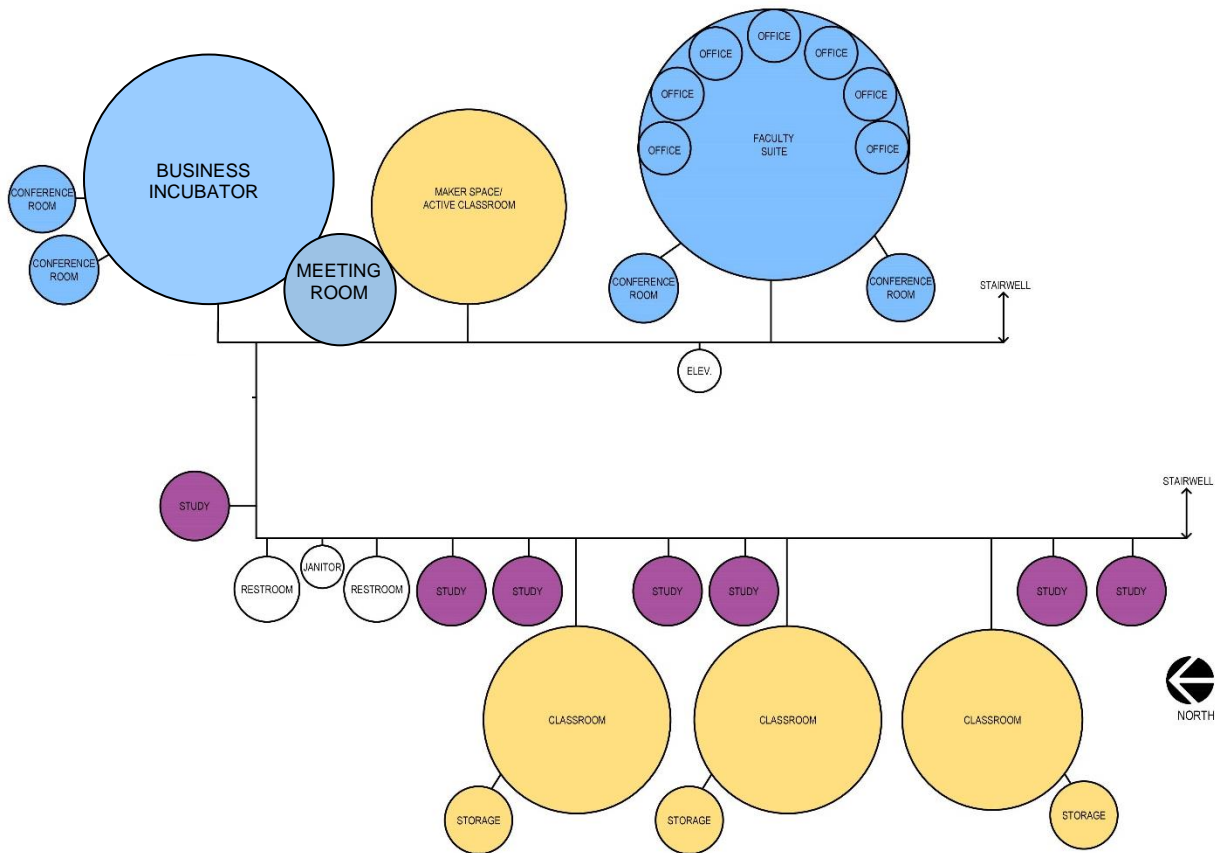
CONFERENCE ROOM

CONFERENCE ROOM

BUSINESS INCUBATOR

MEETING ROOM

MAKER SPACE/ ACTIVE CLASSROOM

OFFICE

OFFICE

OFFICE

OFFICE

OFFICE

OFFICE

OFFICE

FACULTY SUITE

CONFERENCE ROOM

CONFERENCE ROOM

STAIRWELL

ELEV.

STUDY

STAIRWELL

RESTROOM

JANITOR

RESTROOM

STUDY

STUDY

STUDY

STUDY

STUDY

STUDY

CLASSROOM

CLASSROOM

CLASSROOM

NORTH

STORAGE

STORAGE

STORAGE